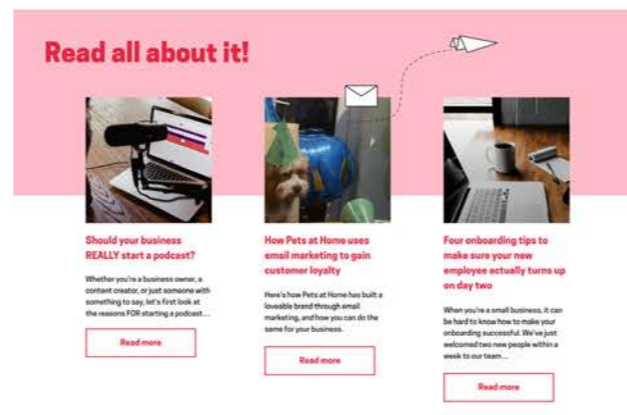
Read all about it!

Should your business REALLY start a podcast?

Whether you're a business owner, a content creator, or just someone with something to say, let's first look at the reasons FOR starting a podcast...

Read more

How Pets at Home uses email marketing to gain customer loyalty

Here's how Pets at Home has built a loveable brand through email marketing, and how you can do the same for your business.

Read more

Four onboarding tips to make sure your new employee actually turns up on day two

When you're a small business, it can be hard to know how to make your onboarding successful. We've just welcomed two new people within a week to our team...

Read more